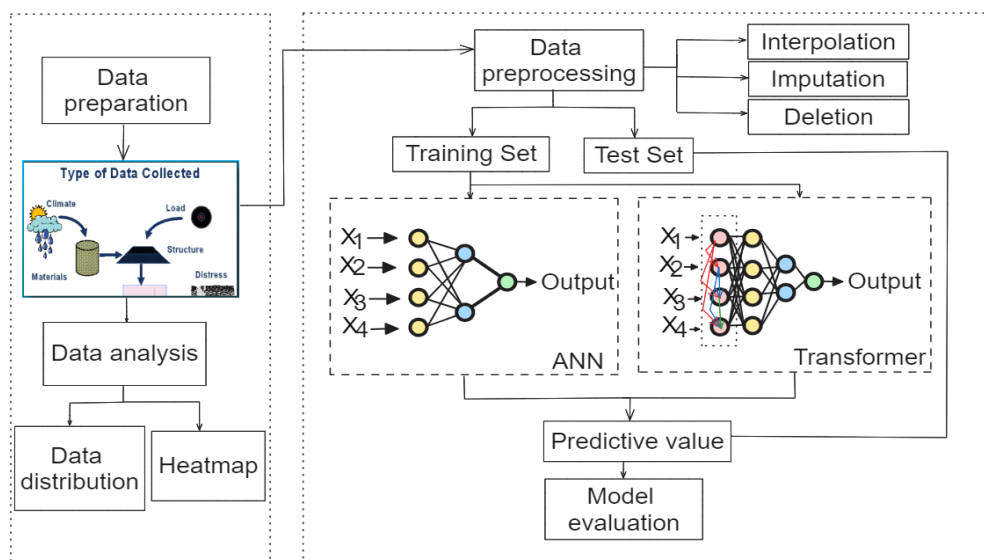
Data preparation

Type of Data Collected

Climate

Load

Structure

Materials

Distress

Data analysis

Data distribution

Heatmap

Data preprocessing

Interpolation

Imputation

Deletion

Training Set

Test Set

$X_1$
$X_2$
$X_3$
$X_4$

Output

ANN

$X_1$
$X_2$
$X_3$
$X_4$

Output

Transformer

Predictive value

Model evaluation